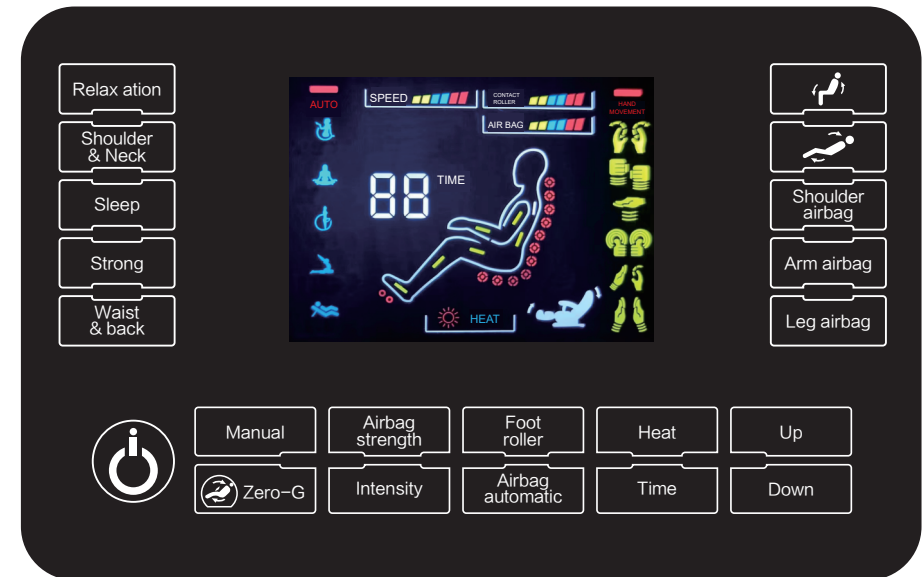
Relax ation

Shoulder & Neck

Sleep

Strong

Waist & back

AUTO

SPEED

CONTACT ROLLER

AIR BAG

HAND MOVEMENT

88

TIME

HEAT

Shoulder airbag

Arm airbag

Leg airbag

Manual

Airbag strength

Foot roller

Heat

Up

Zero-G

Intensity

Airbag automatic

Time

Down